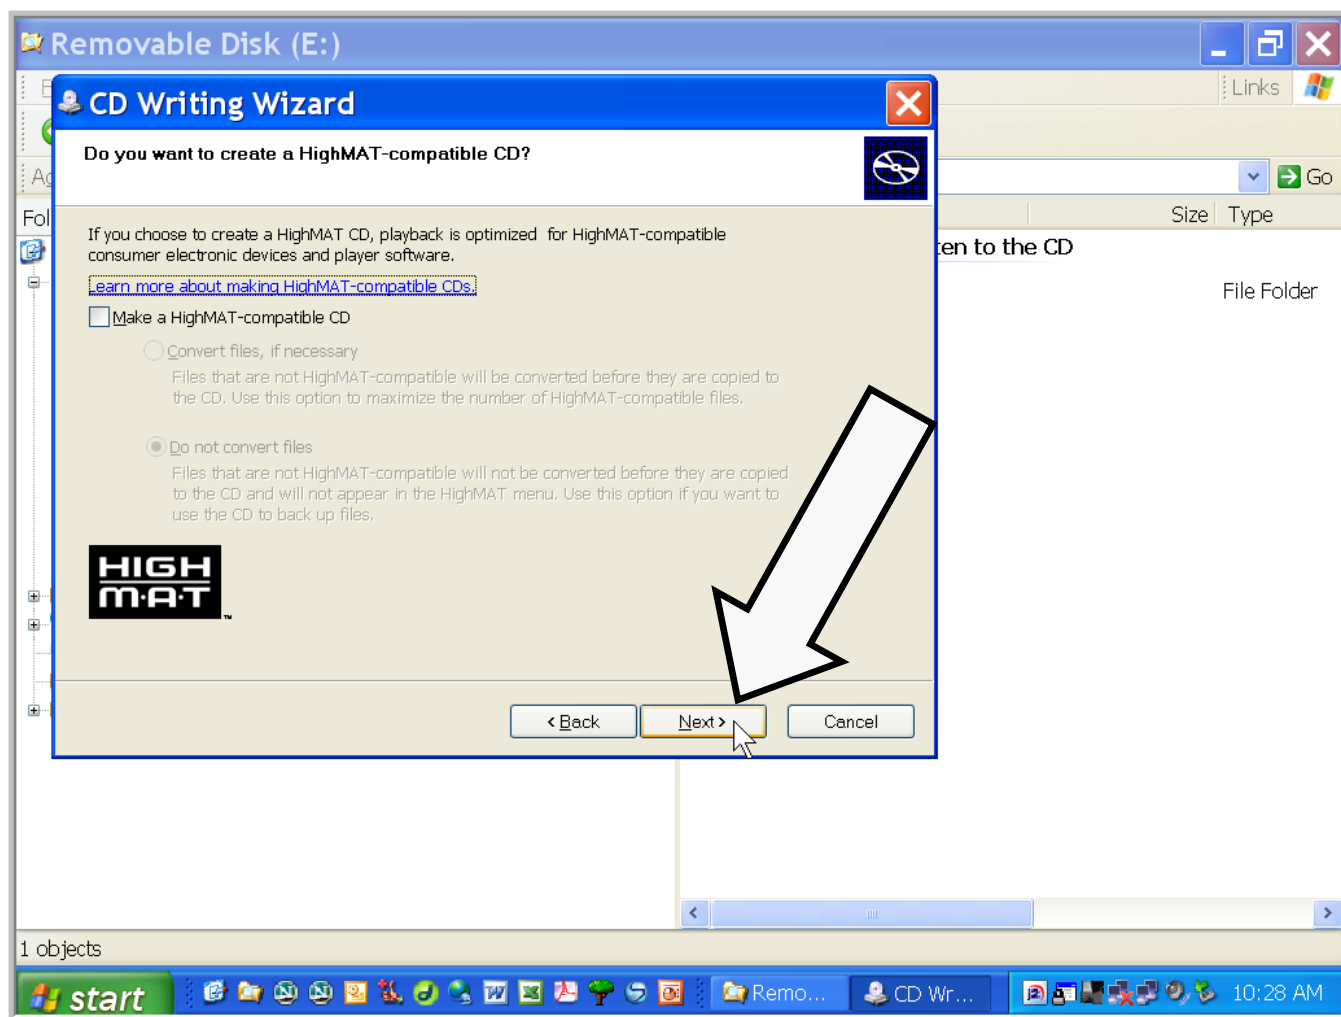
Removable Disk (E:)

Links

Go

Size Type

ten to the CD

File Folder

CD Writing Wizard

Do you want to create a HighMAT-compatible CD?

If you choose to create a HighMAT CD, playback is optimized for HighMAT-compatible consumer electronic devices and player software.

Learn more about making HighMAT-compatible CDs.

Make a HighMAT-compatible CD

Convert files, if necessary

Files that are not HighMAT-compatible will be converted before they are copied to the CD. Use this option to maximize the number of HighMAT-compatible files.

Do not convert files

Files that are not HighMAT-compatible will not be converted before they are copied to the CD and will not appear in the HighMAT menu. Use this option if you want to use the CD to back up files.

HIGH MAT ™

< Back Next > Cancel

1 objects

start

Remo...

CD Wr...

10:28 AM